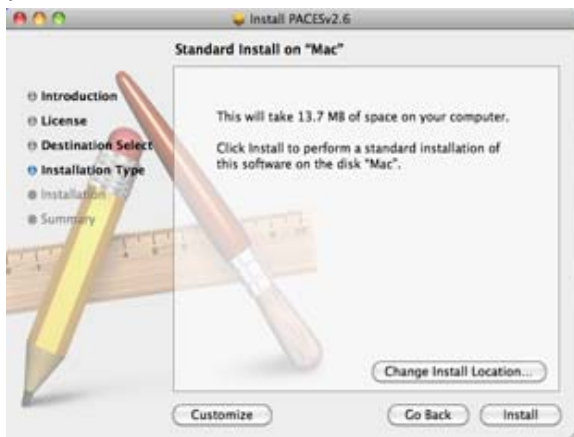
Install PACESv2.6

Standard Install on "Mac"

Introduction
License
Destination Select
Installation Type
Installation
Summary

This will take 13.7 MB of space on your computer.

Click Install to perform a standard installation of this software on the disk "Mac".

Change Install Location...

Customize

Go Back

Install